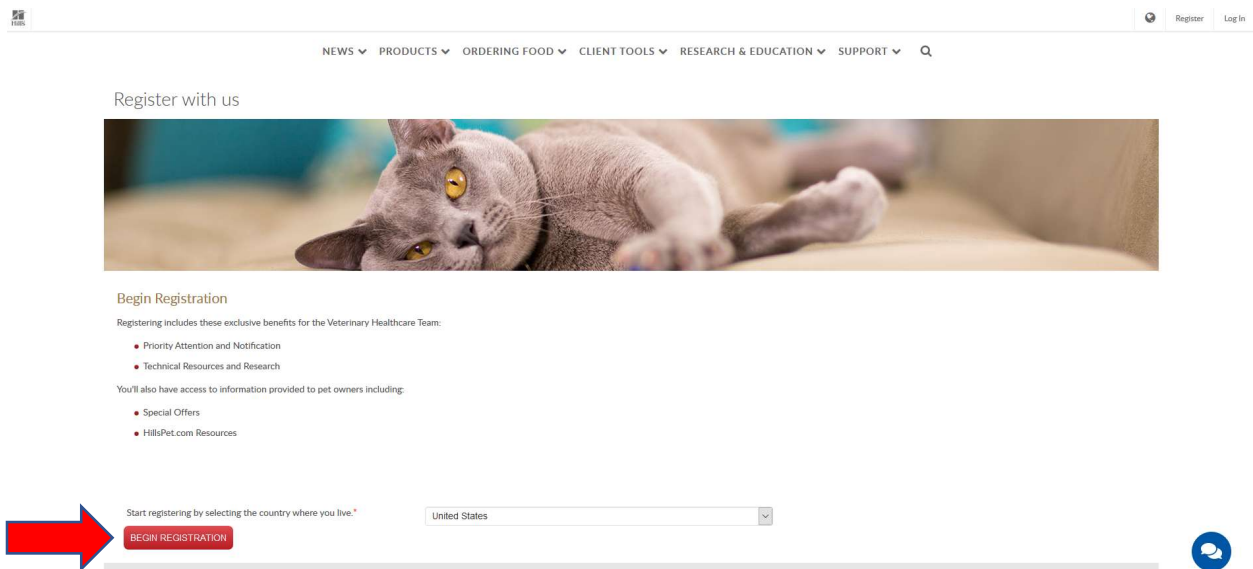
Hills

Register Log In

NEWS ⌄ PRODUCTS ⌄ ORDERING FOOD ⌄ CLIENT TOOLS ⌄ RESEARCH & EDUCATION ⌄ SUPPORT ⌄

Register with us

Begin Registration

Registering includes these exclusive benefits for the Veterinary Healthcare Team:

- Priority Attention and Notification
- Technical Resources and Research

You'll also have access to information provided to pet owners including:

- Special Offers
- HillsPet.com Resources

Start registering by selecting the country where you live.*

United States

BEGIN REGISTRATION